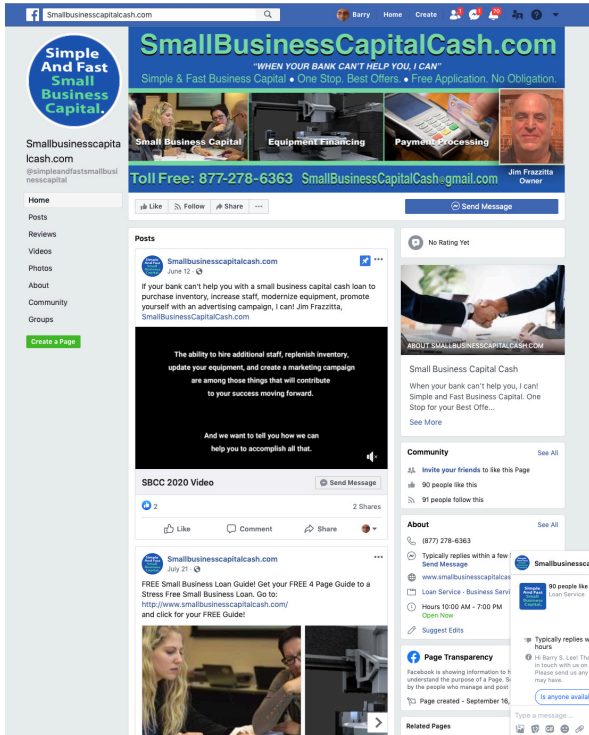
Smallbusinesscapitalcash.com

Barry Home Create

Simple And Fast Small Business Capital.

SmallBusinessCapitalCash.com

"WHEN YOUR BANK CAN'T HELP YOU, I CAN"

Simple & Fast Business Capital • One Stop. Best Offers. • Free Application. No Obligation.

Small Business Capital

Equipment Financing

Payment Processing

Jim Frazzitta Owner

Toll Free: 877-278-6363 SmallBusinessCapitalCash@gmail.com

Smallbusinesscapitalcash.com

@simpleandfastsmallbusinesscapital

Home

Posts

Reviews

Videos

Photos

About

Community

Groups

Create a Page

Like Follow Share ···

Send Message

Posts

Smallbusinesscapitalcash.com

June 12 ·

If your bank can't help you with a small business capital cash loan to purchase inventory, increase staff, modernize equipment, promote yourself with an advertising campaign, I can! Jim Frazzitta, SmallBusinessCapitalCash.com

The ability to hire additional staff, replenish inventory, update your equipment, and create a marketing campaign are among those things that will contribute to your success moving forward.

And we want to tell you how we can help you to accomplish all that.

SBCC 2020 Video

Send Message

2

2 Shares

Like Comment Share

Smallbusinesscapitalcash.com

July 21 ·

FREE Small Business Loan Guide! Get your FREE 4 Page Guide to a Stress Free Small Business Loan. Go to: http://www.smallbusinesscapitalcash.com/ and click for your FREE Guide!

No Rating Yet

ABOUT SMALLBUSINESSCAPITALCASH.COM

Small Business Capital Cash

When your bank can't help you, I can! Simple and Fast Business Capital. One Stop for your Best Offe...

See More

Community

See All

Invite your friends to like this Page

90 people like this

91 people follow this

About

See All

(877) 278-6363

Typically replies within a few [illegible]

Send Message

www.smallbusinesscapitalcas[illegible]

Loan Service · Business Ser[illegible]

Hours 10:00 AM - 7:00 PM

Open Now

Suggest Edits

Page Transparency

Facebook is showing information to h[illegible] understand the purpose of a Page. S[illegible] by the people who manage and post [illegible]

Page created - September 16, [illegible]

Related Pages

Smallbusinesscа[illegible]

90 people like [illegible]

Loan Service

Typically replies w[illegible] hours

Hi Barry S. Lee! Th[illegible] in touch with us on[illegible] Please send us any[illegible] may have.

Is anyone availa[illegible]

Type a message...